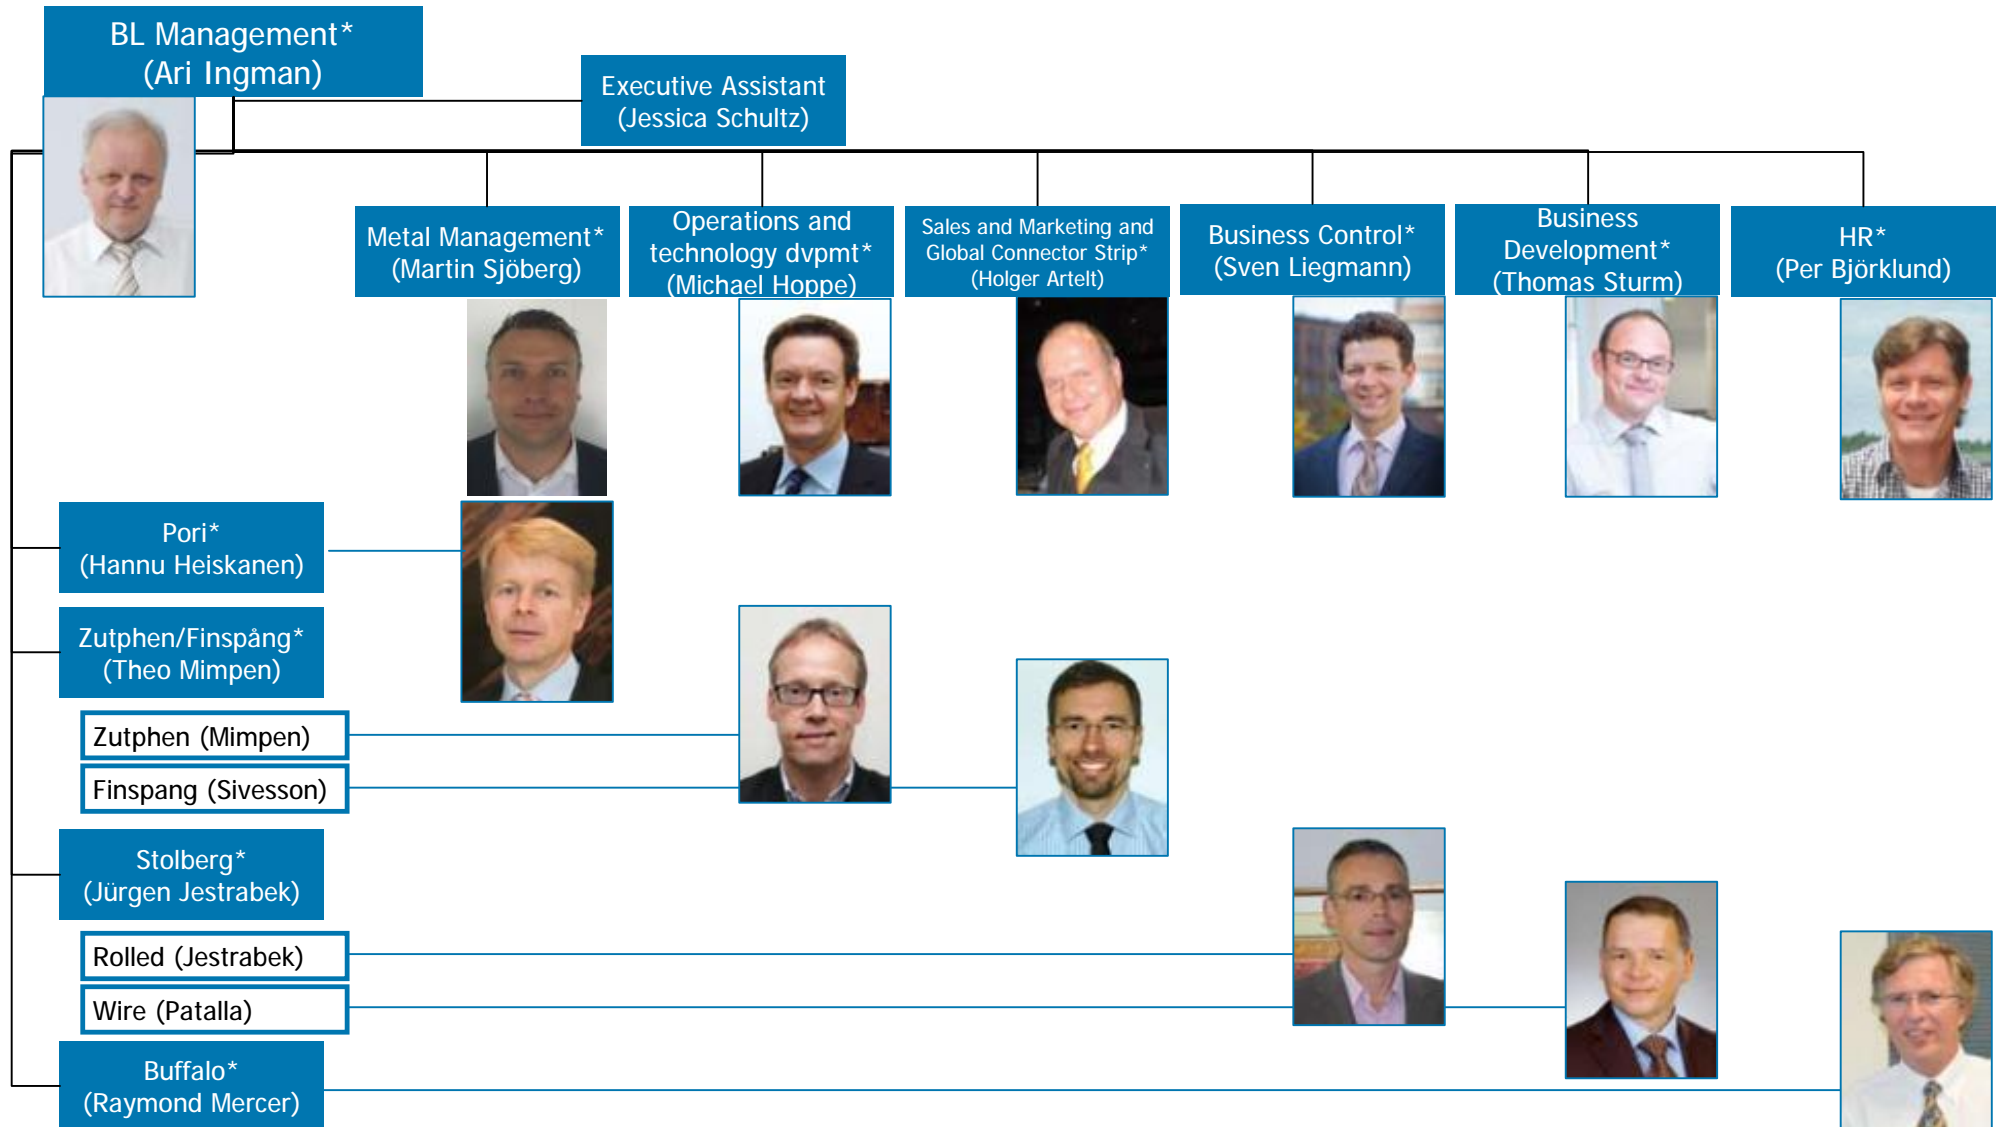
BL Management*
(Ari Ingman)

Executive Assistant
(Jessica Schultz)

Metal Management*
(Martin Sjöberg)

Operations and technology dvpmt*
(Michael Hoppe)

Sales and Marketing and Global Connector Strip*
(Holger Artelt)

Business Control*
(Sven Liegmann)

Business Development*
(Thomas Sturm)

HR*
(Per Björklund)

Pori*
(Hannu Heiskanen)

Zutphen/Finspång*
(Theo Mimpen)

Zutphen (Mimpen)

Finspang (Sivesson)

Stolberg*
(Jürgen Jestrabek)

Rolled (Jestrabek)

Wire (Patalla)

Buffalo*
(Raymond Mercer)